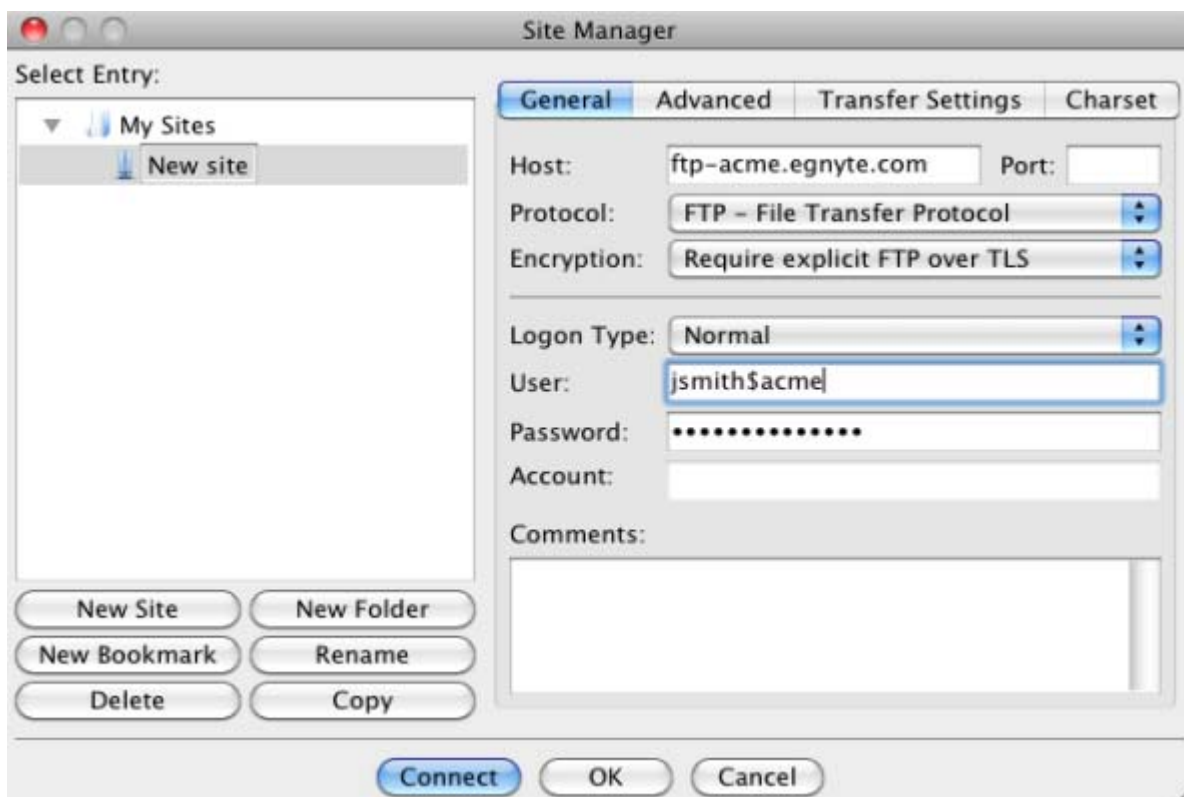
Site Manager

Select Entry:

My Sites
New site

General | Advanced | Transfer Settings | Charset

Host: ftp-acme.egnyte.com Port:
Protocol: FTP - File Transfer Protocol
Encryption: Require explicit FTP over TLS

Logon Type: Normal
User: jsmith$acme
Password: •••••••••••••••
Account:

Comments:

New Site
New Folder
New Bookmark
Rename
Delete
Copy

Connect
OK
Cancel